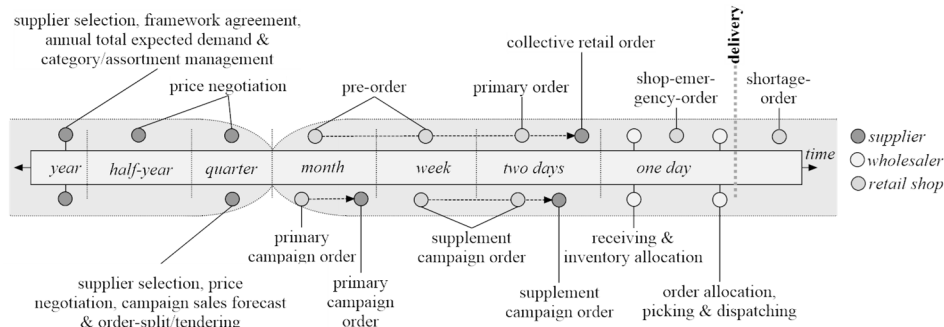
supplier selection, framework agreement, annual total expected demand & category/assortment management

price negotiation

pre-order

primary order

collective retail order

shop-emergency-order

delivery

shortage-order

year

half-year

quarter

month

week

two days

one day

time

supplier

wholesaler

retail shop

primary campaign order

primary campaign order

supplement campaign order

supplement campaign order

receiving & inventory allocation

order allocation, picking & dispatching

supplier selection, price negotiation, campaign sales forecast & order-split/tendering